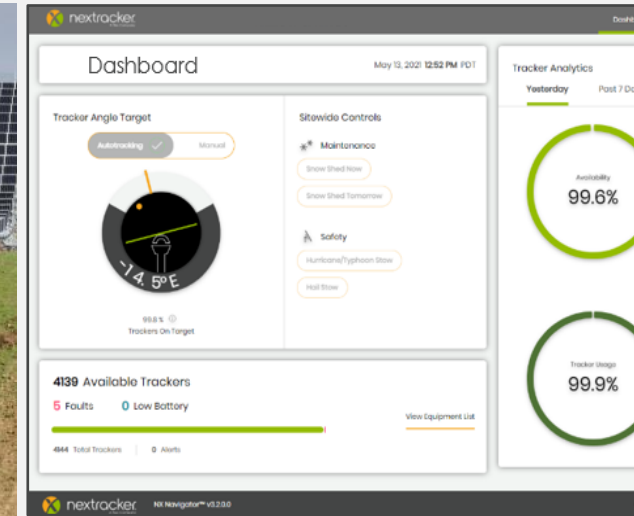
nextracker

Dashb

Dashboard

May 13, 2021 12:52 PM PDT

Tracker Angle Target

Autotracking

Manual

-14.5°E

99.6%

Trackers On Target

Sitewide Controls

Maintenance

Snow Shed Now

Snow Shed Tomorrow

Safety

Hurricane/Typhoon Stow

Hail Stow

Tracker Analytics

Yesterday

Past 7 Da

Availability

99.6%

Tracker Usage

99.9%

4139 Available Trackers

5 Faults

0 Low Battery

View Equipment List

4144 Total Trackers

0 Alerts

nextracker

NX Navigator™ v3.2.0.0